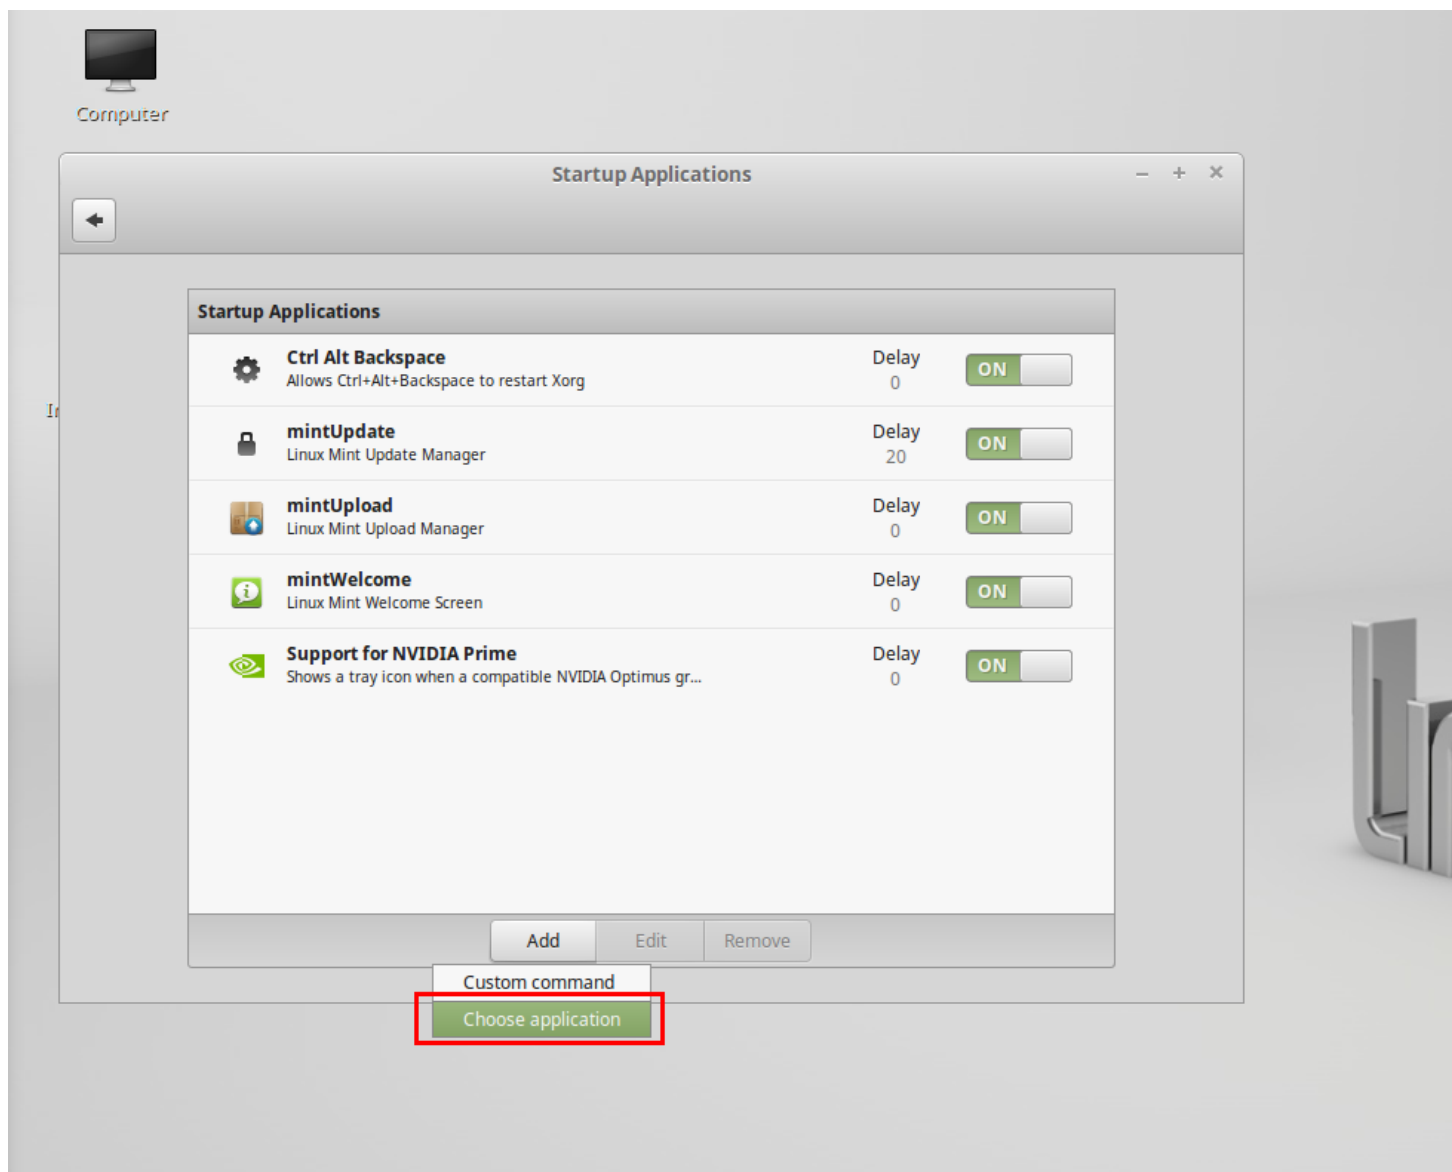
Computer

Startup Applications

Startup Applications

Ctrl Alt Backspace
Allows Ctrl+Alt+Backspace to restart Xorg
Delay
0
ON

mintUpdate
Linux Mint Update Manager
Delay
20
ON

mintUpload
Linux Mint Upload Manager
Delay
0
ON

mintWelcome
Linux Mint Welcome Screen
Delay
0
ON

Support for NVIDIA Prime
Shows a tray icon when a compatible NVIDIA Optimus gr...
Delay
0
ON

Add Edit Remove

Custom command
Choose application